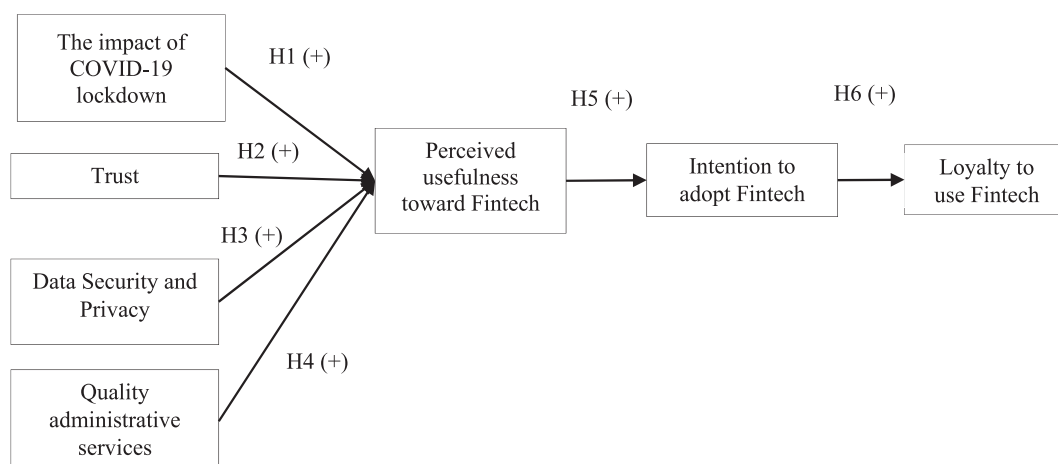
The impact of COVID-19 lockdown

H1 (+)

Trust

H2 (+)

H3 (+)

Data Security and Privacy

H4 (+)

Quality administrative services

Perceived usefulness toward Fintech

H5 (+)

Intention to adopt Fintech

H6 (+)

Loyalty to use Fintech